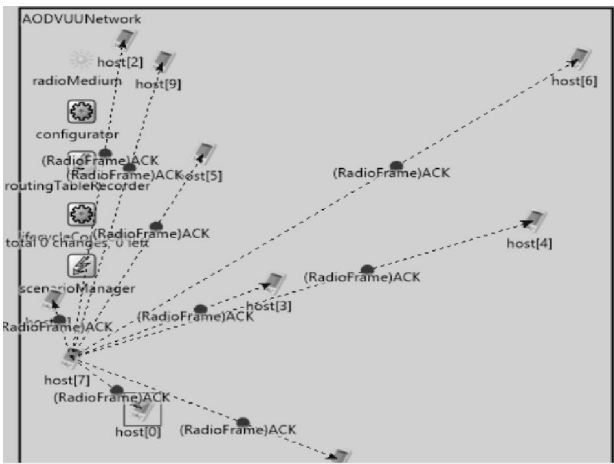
AODVUUNetwork
host[2]
radioMedium
host[9]
host[6]
configurator
(RadioFrame)ACK
(RadioFrame)ACKost[5]
routingTableRecorder
(RadioFrame)ACK
lifecycleCo
(RadioFrame)ACK
total 0 changes, 0 left
host[4]
scenarioManager
(RadioFrame)ACK
host[3]
(RadioFrame)ACK
(RadioFrame)ACK
host[7]
(RadioFrame)ACK
host[0]
(RadioFrame)ACK